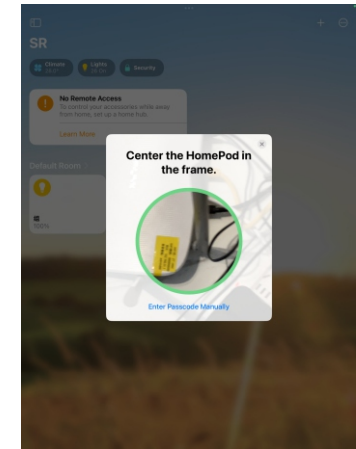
SR

Climate

Lights

Security

No Remote Access

To control your accessories while away from home, set up a home hub.

Learn More

Default Room

100%

Center the HomePod in the frame.

Enter Passcode Manually